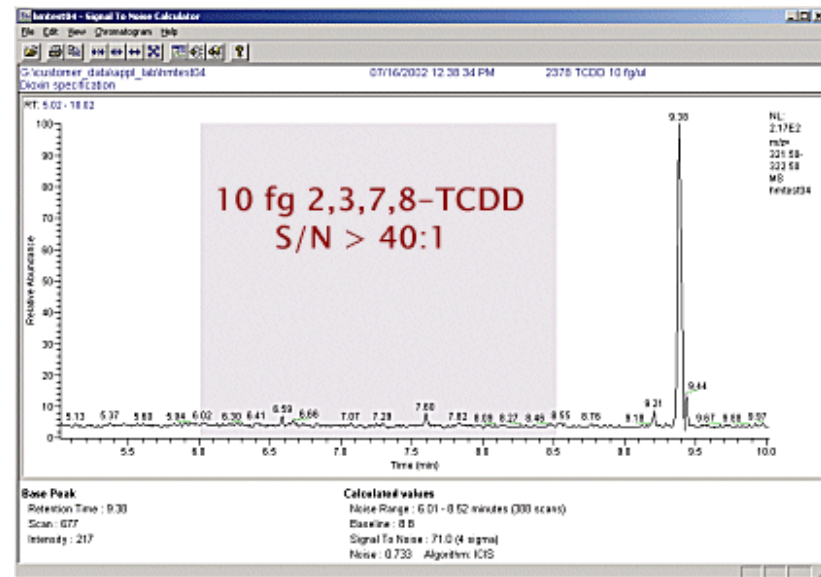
hmtest04 - Signal To Noise Calculator

File Edit View Chromatogram Help

G:\customer_data\appl_lab\hmtest04
Dioxin specification

07/16/2002 12:38:34 PM

2378 TCDD 10 fg/ul

RT: 5.02 - 10.02

NL: 2.17E2
m/z= 321.50-322.50
MS hmtest04

10 fg 2,3,7,8-TCDD
S/N > 40:1

Relative Abundance

100
90
80
70
60
50
40
30
20
10
0

9.38
9.44
9.21
5.13 5.37 5.60 5.84 6.02 6.30 6.41 6.59 6.66 7.07 7.28 7.60 7.82 8.09 8.27 8.45 8.55 8.76 9.18 9.67 9.88 9.97

5.5 6.0 6.5 7.0 7.5 8.0 8.5 9.0 9.5 10.0
Time (min)

Base Peak
Retention Time : 9.38
Scan : 677
Intensity : 217

Calculated values
Noise Range : 6.01 - 8.52 minutes (300 scans)
Baseline : 8.8
Signal To Noise : 71.0 (4 sigma)
Noise : 0.733 Algorithm: ICIS